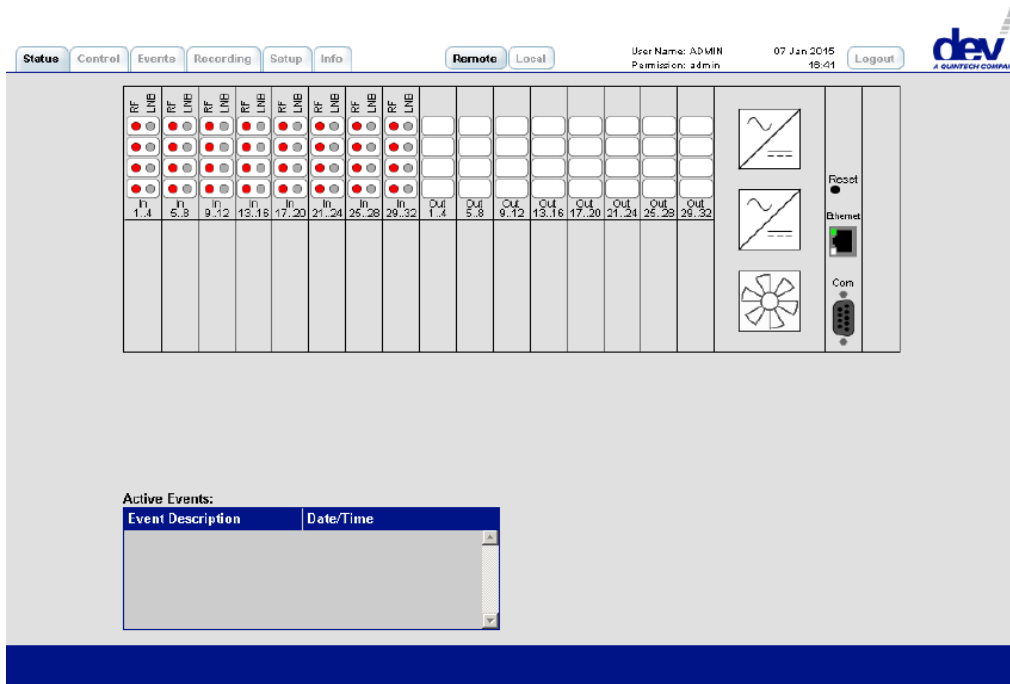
Status Control Events Recording Setup Info

Remote Local

User Name: ADMIN
Permission: admin

07 Jan 2015
16:41

Logout

dev
A QUINTECH COMPA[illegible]

| RF LNB | RF LNB | RF LNB | RF LNB | RF LNB | RF LNB | RF LNB | RF LNB | | | | | | | | |
|---|---|---|---|---|---|---|---|---|---|---|---|---|---|---|---|
| In 1..4 | In 5..8 | In 9..12 | In 13..16 | In 17..20 | In 21..24 | In 25..28 | In 29..32 | Out 1..4 | Out 5..8 | Out 9..12 | Out 13..16 | Out 17..20 | Out 21..24 | Out 25..28 | Out 29..32 |

Reset

Ethernet

Com

Active Events:

| Event Description | Date/Time |
|---|---|